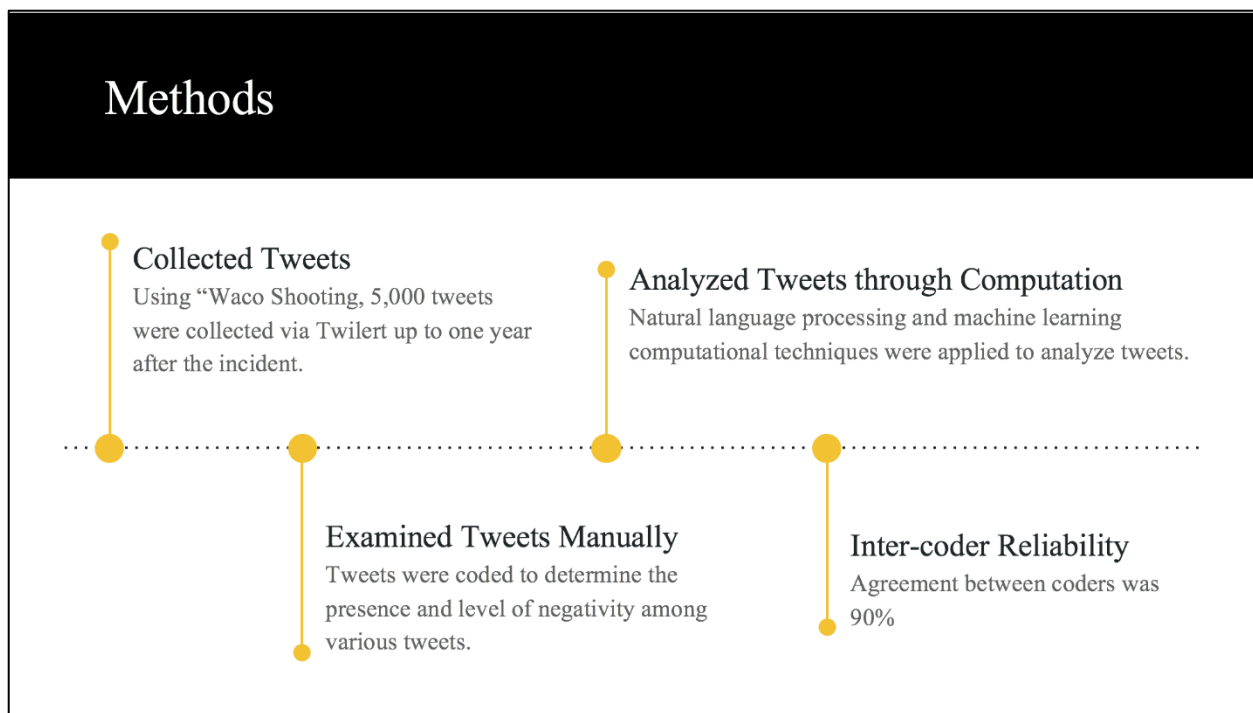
Methods

Collected Tweets
Using “Waco Shooting, 5,000 tweets were collected via Twilert up to one year after the incident.

Analyzed Tweets through Computation
Natural language processing and machine learning computational techniques were applied to analyze tweets.

Examined Tweets Manually
Tweets were coded to determine the presence and level of negativity among various tweets.

Inter-coder Reliability
Agreement between coders was 90%